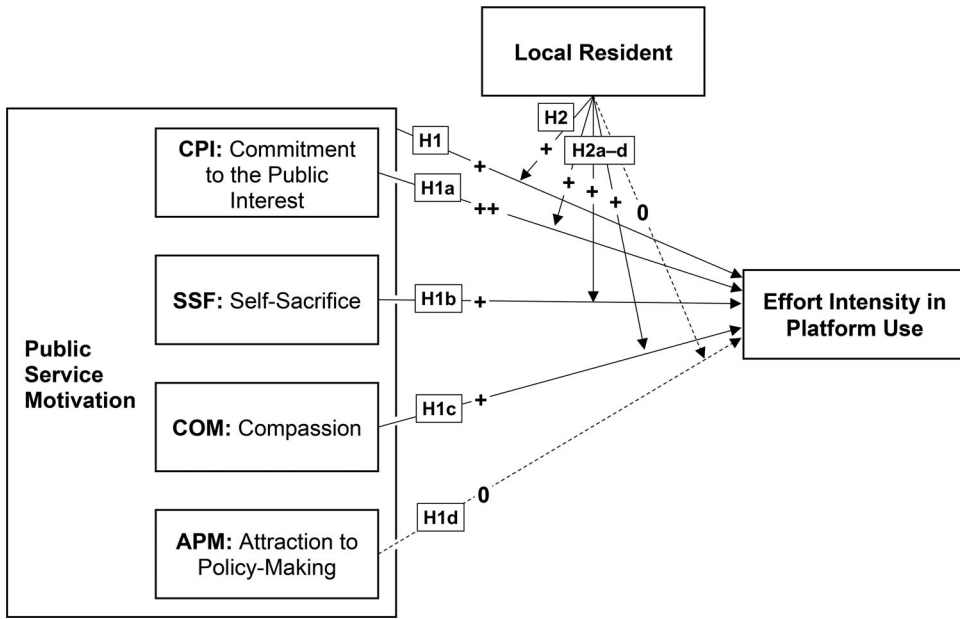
Local Resident

H2

+

H2a–d

+

+

+

0

Public Service Motivation

CPI: Commitment to the Public Interest

H1

+

H1a

++

SSF: Self-Sacrifice

H1b

+

COM: Compassion

H1c

+

APM: Attraction to Policy-Making

H1d

0

Effort Intensity in Platform Use